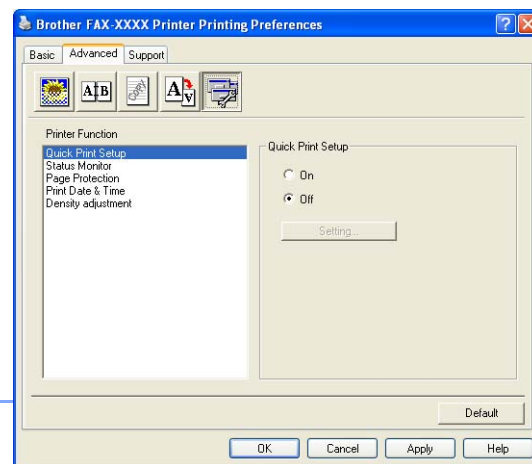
Brother FAX-XXXX Printer Printing Preferences

Basic | Advanced | Support

Printer Function

Quick Print Setup
Status Monitor
Page Protection
Print Date & Time
Density adjustment

Quick Print Setup

On
Off

Setting...

Default

OK | Cancel | Apply | Help